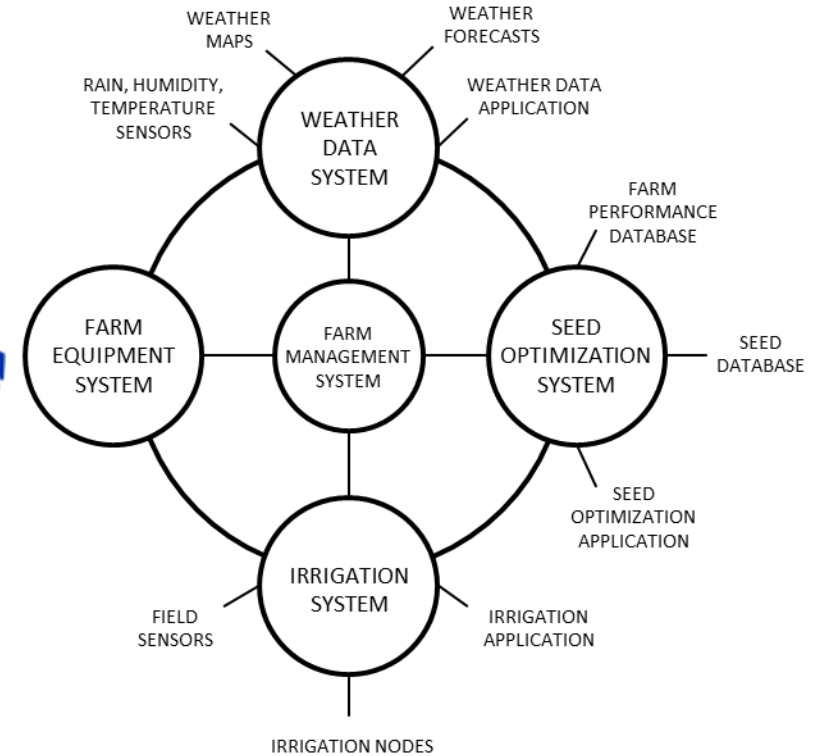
WEATHER MAPS

WEATHER FORECASTS

RAIN, HUMIDITY, TEMPERATURE SENSORS

WEATHER DATA APPLICATION

WEATHER DATA SYSTEM

FARM PERFORMANCE DATABASE

FARM EQUIPMENT SYSTEM

FARM MANAGEMENT SYSTEM

SEED OPTIMIZATION SYSTEM

SEED DATABASE

SEED OPTIMIZATION APPLICATION

IRRIGATION SYSTEM

FIELD SENSORS

IRRIGATION APPLICATION

IRRIGATION NODES